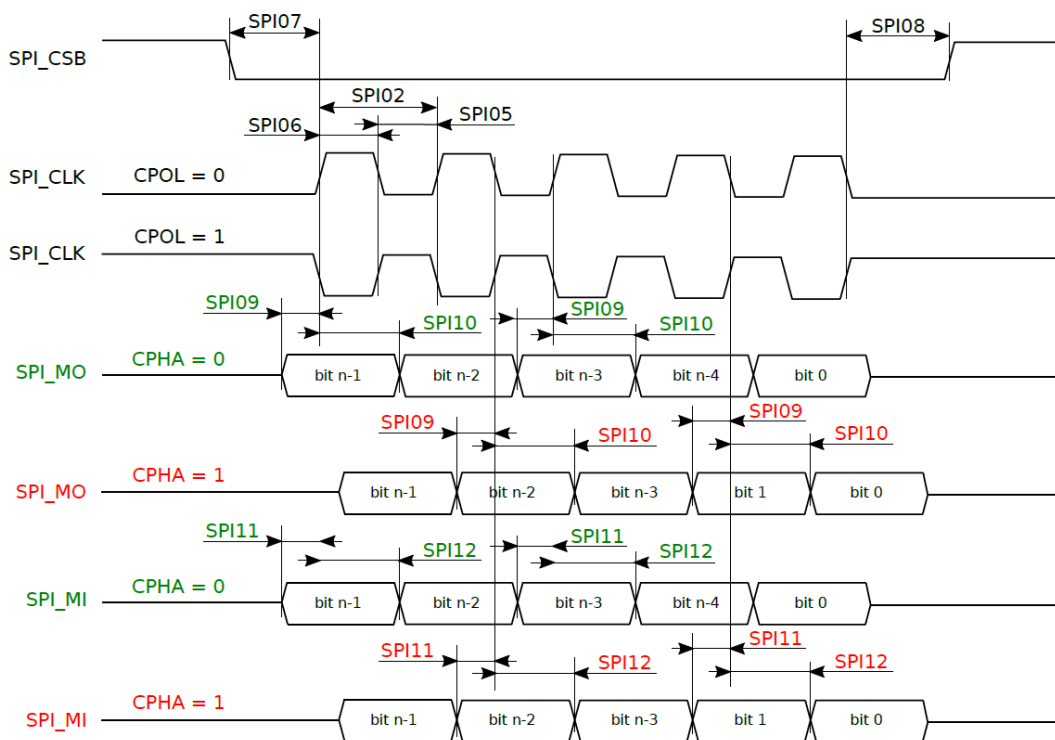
SPI07

SPI08

SPI_CSB

SPI02

SPI06

SPI05

SPI_CLK CPOL = 0

SPI_CLK CPOL = 1

SPI09

SPI10

SPI09

SPI10

SPI_MO CPHA = 0

bit n-1 | bit n-2 | bit n-3 | bit n-4 | bit 0

SPI09

SPI10

SPI09

SPI10

SPI_MO CPHA = 1

bit n-1 | bit n-2 | bit n-3 | bit 1 | bit 0

SPI11

SPI12

SPI11

SPI12

SPI_MI CPHA = 0

bit n-1 | bit n-2 | bit n-3 | bit n-4 | bit 0

SPI11

SPI12

SPI11

SPI12

SPI_MI CPHA = 1

bit n-1 | bit n-2 | bit n-3 | bit 1 | bit 0